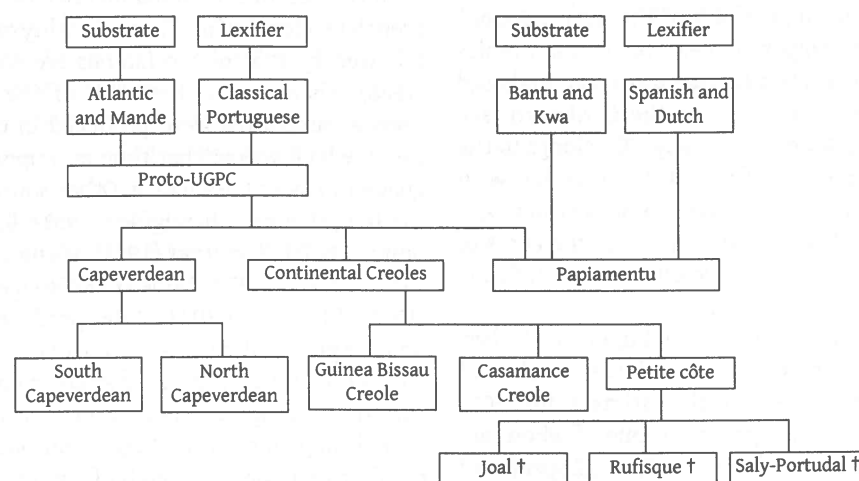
Substrate

Lexifier

Atlantic and Mande

Classical Portuguese

Substrate

Lexifier

Bantu and Kwa

Spanish and Dutch

Proto-UGPC

Capeverdean

Continental Creoles

Papiamentu

South Capeverdean

North Capeverdean

Guinea Bissau Creole

Casamance Creole

Petite côte

Joal †

Rufisque †

Saly-Portudal †